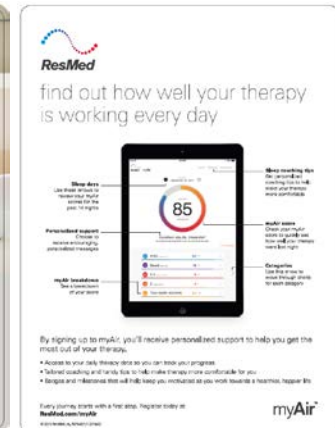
ResMed

find out how well your therapy is working every day

Sleep days
Use these arrows to review your myAir scores for the past 14 nights

Personalized support
Choose to receive encouraging, personalized messages

myAir breakdown
See a breakdown of your score

85

Sleep coaching tips
Get personalized coaching tips to help make your therapy more comfortable

myAir score
Check your myAir score to quickly see how well your therapy went last night

Categories
Use this arrow to move through charts for each category

By signing up to myAir, you'll receive personalized support to help you get the most out of your therapy.

• Access to your daily therapy data so you can track your progress
• Tailored coaching and handy tips to help make therapy more comfortable for you
• Badges and milestones that will help keep you motivated as you work towards a healthier, happier life

Every journey starts with a first step. Register today at ResMed.com/myAir

myAir™

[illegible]